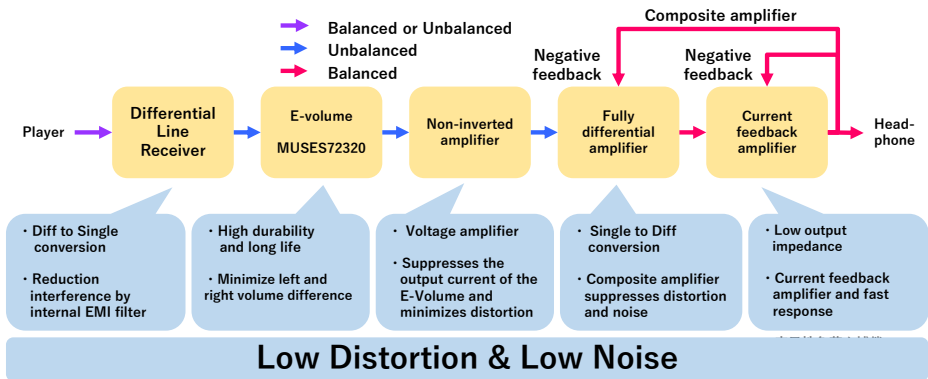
Balanced or Unbalanced
Unbalanced
Balanced

Composite amplifier

Negative feedback

Negative feedback

Player

Differential Line Receiver

E-volume
MUSES72320

Non-inverted amplifier

Fully differential amplifier

Current feedback amplifier

Head-phone

・Diff to Single conversion

・Reduction interference by internal EMI filter

・High durability and long life

・Minimize left and right volume difference

・ Voltage amplifier

・Suppresses the output current of the E-Volume and minimizes distortion

・ Single to Diff conversion

・Composite amplifier suppresses distortion and noise

・Low output impedance

・Current feedback amplifier and fast response

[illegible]

Low Distortion & Low Noise